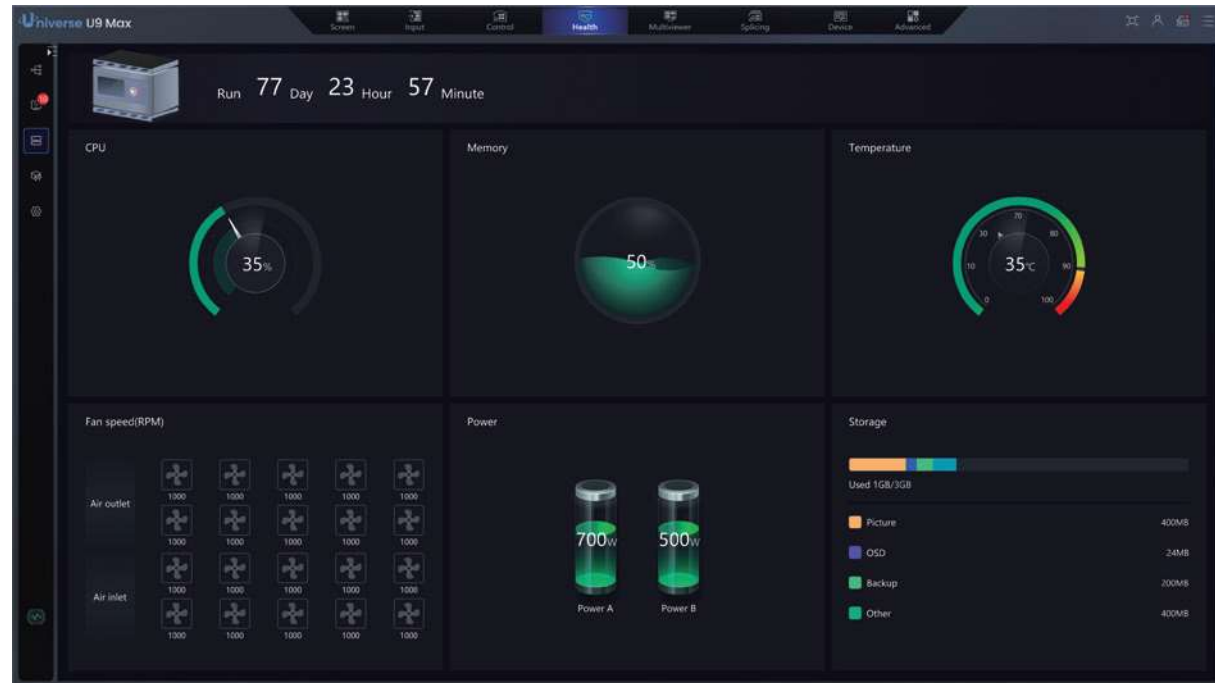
Universe U9 Max

Screen Input Control Health Multiviewer Splicing Device Advanced

Run 77 Day 23 Hour 57 Minute

CPU

35%

Memory

50%

Temperature

70 30 80 10 35℃ 90 0 100

Fan speed(RPM)

Air outlet

1000 1000 1000 1000 1000
1000 1000 1000 1000 1000

Air inlet

1000 1000 1000 1000 1000
1000 1000 1000 1000 1000

Power

700W 500W

Power A Power B

Storage

Used 1GB/3GB

Picture 400MB
OSD 24MB
Backup 200MB
Other 400MB